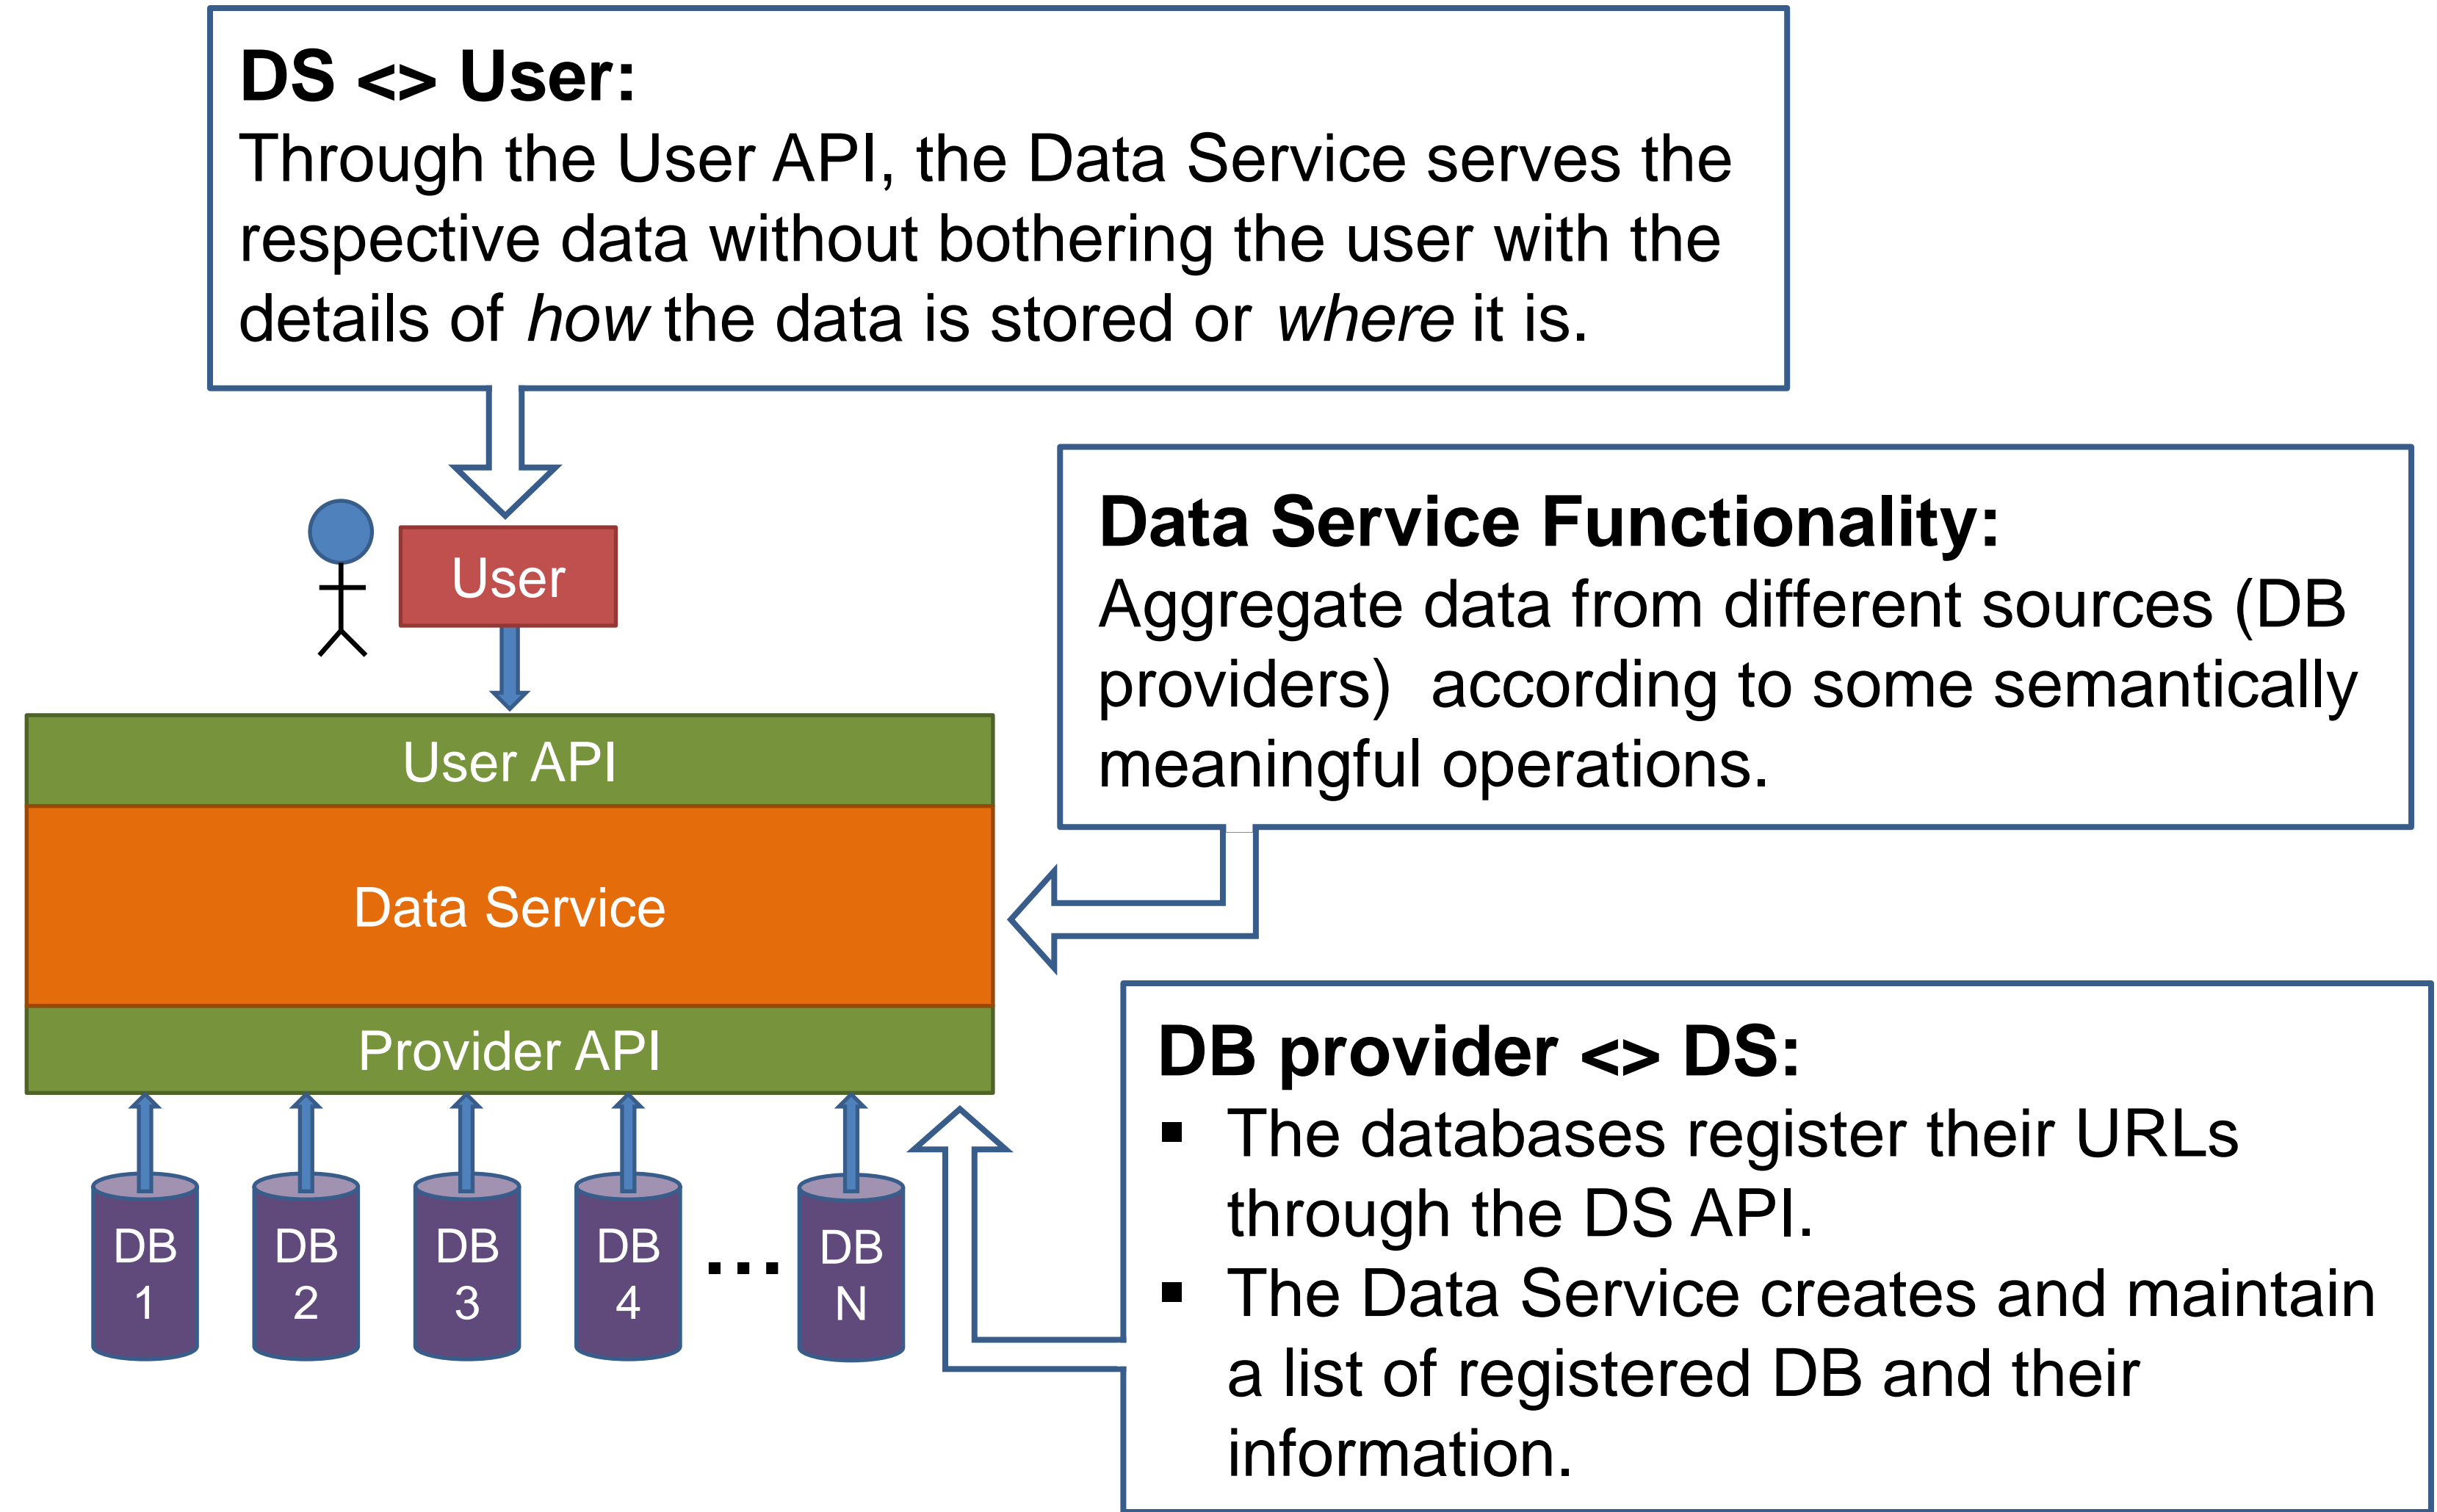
**DS <> User:**
Through the User API, the Data Service serves the respective data without bothering the user with the details of *how* the data is stored or *where* it is.

User

User API

Data Service

Provider API

DB 1

DB 2

DB 3

DB 4

…

DB N

**Data Service Functionality:**
Aggregate data from different sources (DB providers) according to some semantically meaningful operations.

**DB provider <> DS:**
- The databases register their URLs through the DS API.
- The Data Service creates and maintain a list of registered DB and their information.